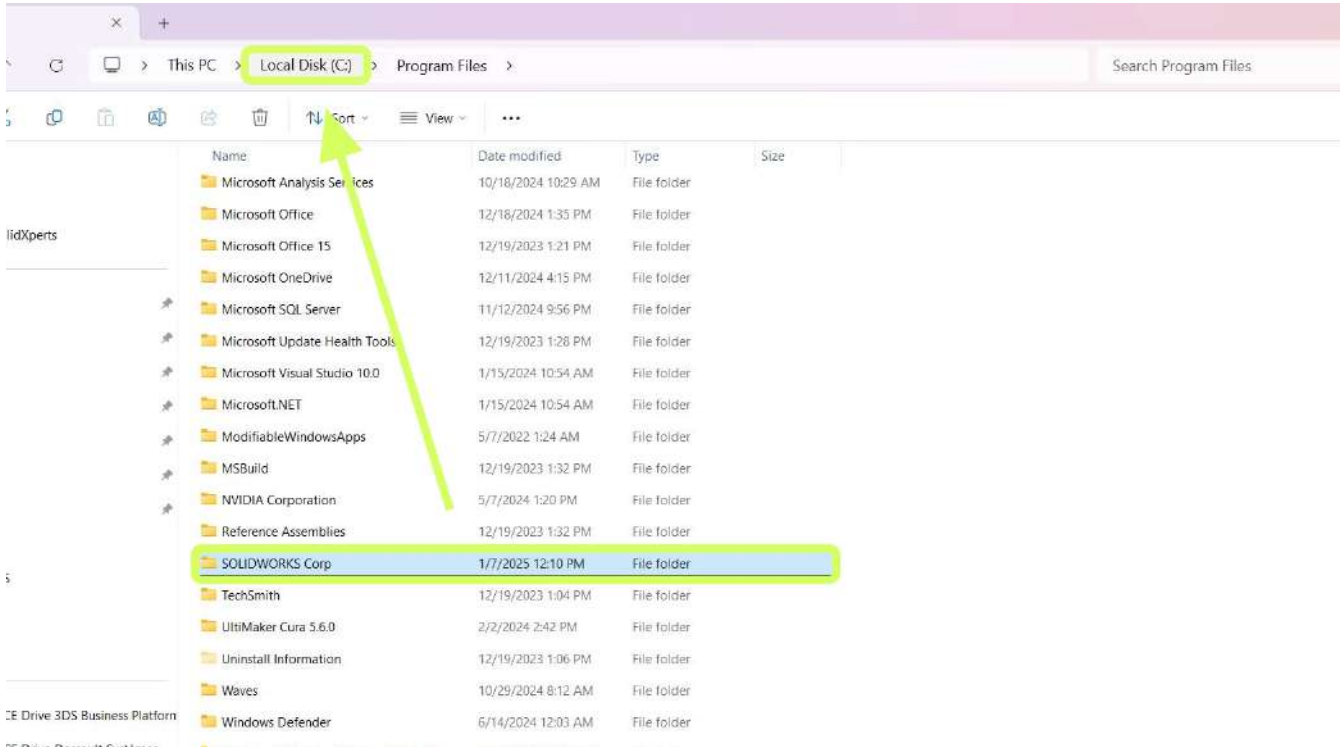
×  +

This PC > Local Disk (C:) > Program Files >

Search Program Files

Sort  View  ...

lidXperts

| Name | Date modified | Type | Size |
|---|---|---|---|
| Microsoft Analysis Services | 10/18/2024 10:29 AM | File folder | |
| Microsoft Office | 12/18/2024 1:35 PM | File folder | |
| Microsoft Office 15 | 12/19/2023 1:21 PM | File folder | |
| Microsoft OneDrive | 12/11/2024 4:15 PM | File folder | |
| Microsoft SQL Server | 11/12/2024 9:56 PM | File folder | |
| Microsoft Update Health Tools | 12/19/2023 1:28 PM | File folder | |
| Microsoft Visual Studio 10.0 | 1/15/2024 10:54 AM | File folder | |
| Microsoft.NET | 1/15/2024 10:54 AM | File folder | |
| ModifiableWindowsApps | 5/7/2022 1:24 AM | File folder | |
| MSBuild | 12/19/2023 1:32 PM | File folder | |
| NVIDIA Corporation | 5/7/2024 1:20 PM | File folder | |
| Reference Assemblies | 12/19/2023 1:32 PM | File folder | |
| SOLIDWORKS Corp | 1/7/2025 12:10 PM | File folder | |
| TechSmith | 12/19/2023 1:04 PM | File folder | |
| UltiMaker Cura 5.6.0 | 2/2/2024 2:42 PM | File folder | |
| Uninstall Information | 12/19/2023 1:06 PM | File folder | |
| Waves | 10/29/2024 8:12 AM | File folder | |
| Windows Defender | 6/14/2024 12:03 AM | File folder | |

s

CE Drive 3DS Business Platform
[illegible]